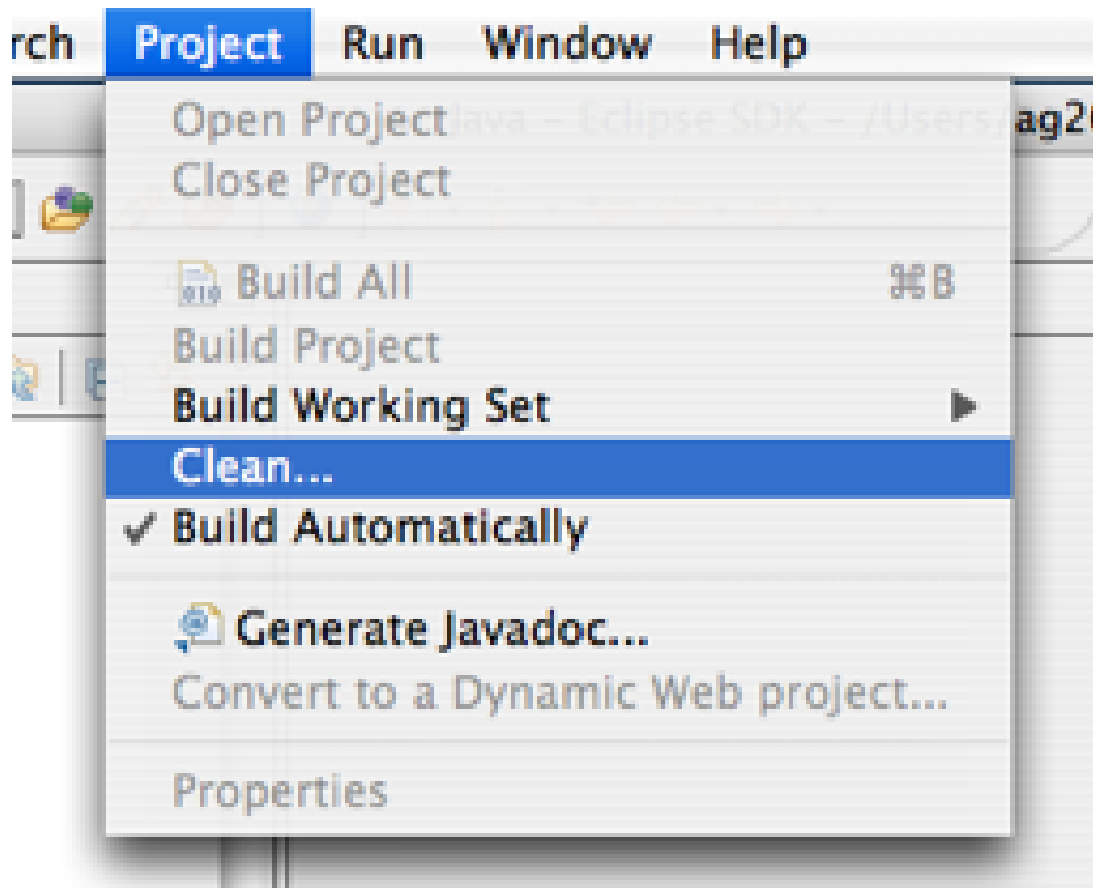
rch Project Run Window Help

Java – Eclipse SDK – /Users/ag2

Open Project
Close Project

Build All ⌘B
Build Project
Build Working Set
Clean...
✔ Build Automatically

Generate Javadoc...
Convert to a Dynamic Web project...

Properties